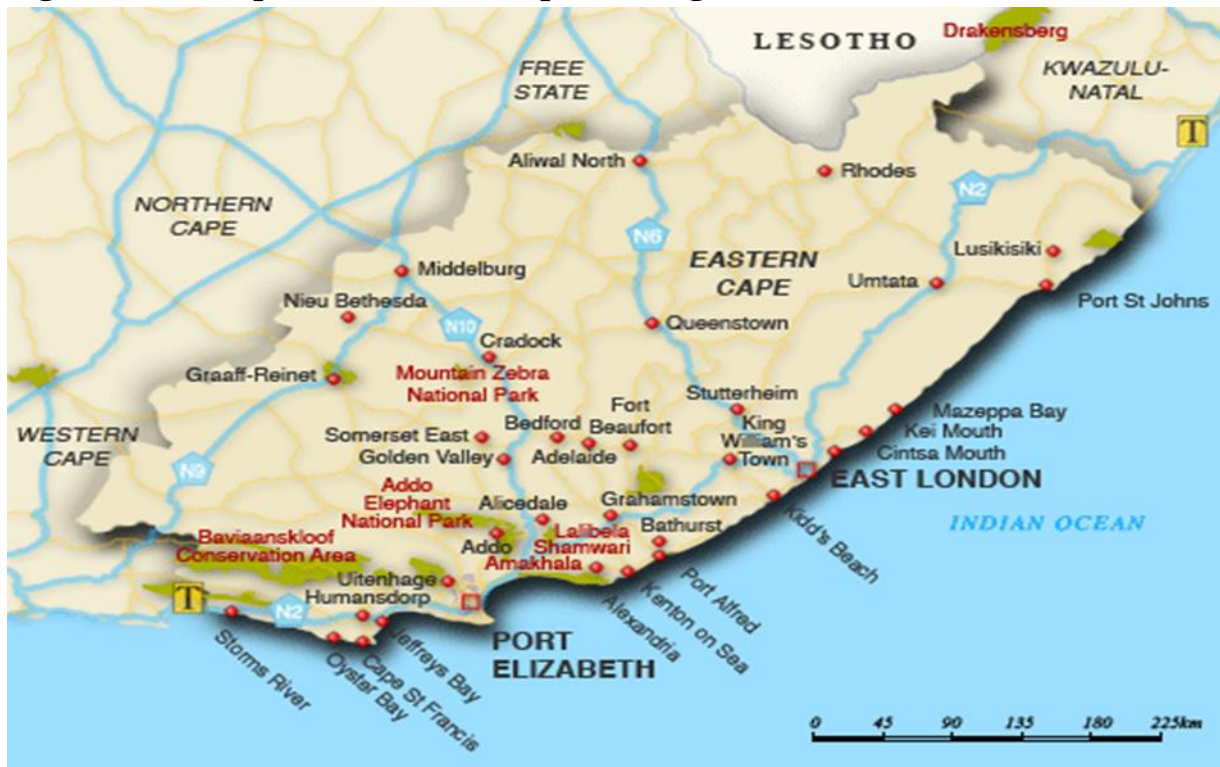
LESOTHO
Drakensberg
FREE STATE
KWAZULU-NATAL
T
Aliwal North
Rhodes
N2
NORTHERN CAPE
N6
EASTERN CAPE
Lusikisiki
Middelburg
Umtata
Port St Johns
Nieu Bethesda
N10
Queenstown
Cradock
Graaff-Reinet
Mountain Zebra National Park
Stutterheim
Fort Beaufort
Mazeppa Bay
King William's Town
Kei Mouth
WESTERN CAPE
Somerset East
Bedford
Cintsa Mouth
Golden Valley
Adelaide
EAST LONDON
N9
Addo Elephant National Park
Alicedale
Grahamstown
Kidd's Beach
INDIAN OCEAN
Baviaanskloof Conservation Area
Lalibela
Bathurst
Addo
Shamwari
Amakhala
Port Alfred
Uitenhage
Humansdorp
Kenton on Sea
T
N2
Alexandria
Storms River
Jeffreys Bay
PORT ELIZABETH
Cape St Francis
Oyster Bay
0 45 90 135 180 225km